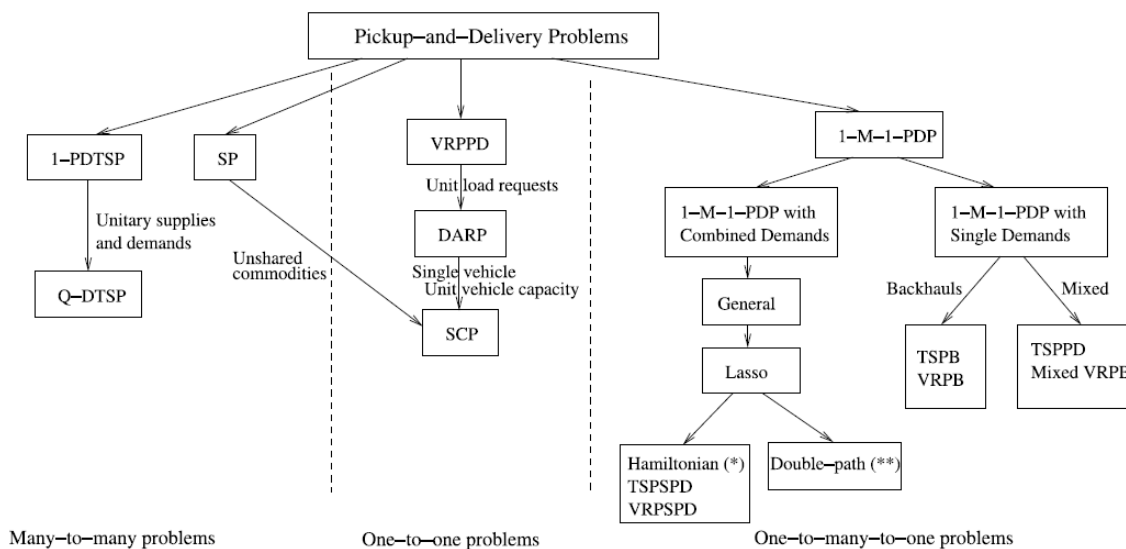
Pickup−and−Delivery Problems

1−PDTSP

SP

VRPPD

1−M−1−PDP

Unitary supplies and demands

Q−DTSP

Unshared commodities

Unit load requests

DARP

Single vehicle
Unit vehicle capacity

SCP

1−M−1−PDP with Combined Demands

General

Lasso

Hamiltonian (*)
TSPSPD
VRPSPD

Double−path (**)

1−M−1−PDP with Single Demands

Backhauls

Mixed

TSPB
VRPB

TSPPD
Mixed VRPB

Many−to−many problems

One−to−one problems

One−to−many−to−one problems